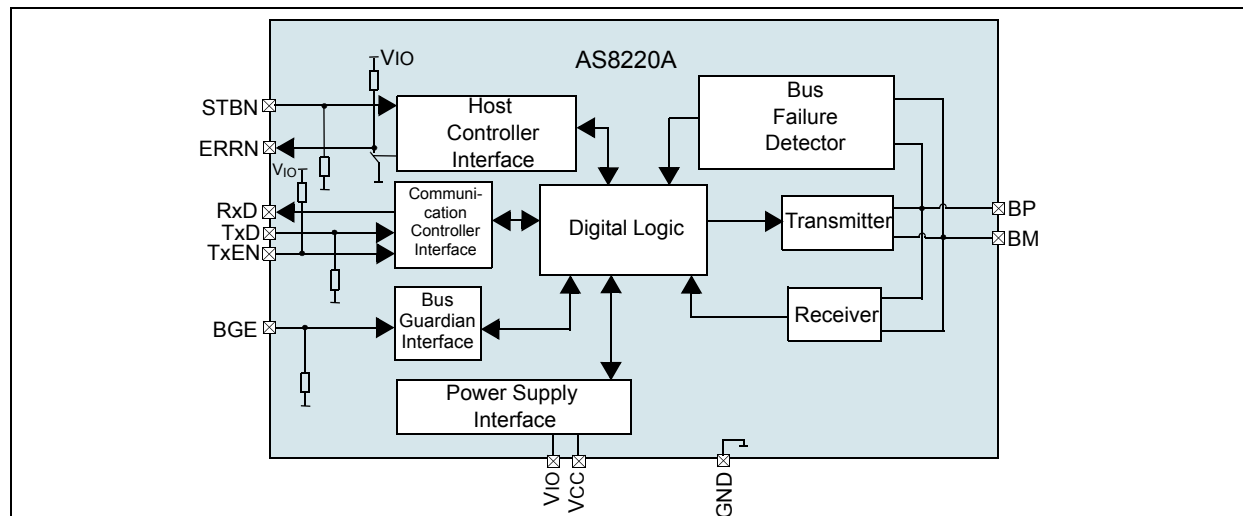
AS8220A

VIO

STBN

ERRN

VIO

RxD

TxD

TxEN

BGE

Host Controller Interface

Bus Failure Detector

Communication Controller Interface

Digital Logic

Transmitter

BP

BM

Receiver

Bus Guardian Interface

Power Supply Interface

VIO

VCC

GND